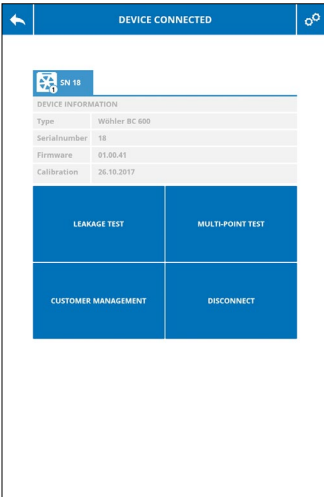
DEVICE CONNECTED

SN 18

DEVICE INFORMATION

| Type | Wöhler BC 600 |
|---|---|
| Serialnumber | 18 |
| Firmware | 01.00.41 |
| Calibration | 26.10.2017 |

LEAKAGE TEST

MULTI-POINT TEST

CUSTOMER MANAGEMENT

DISCONNECT